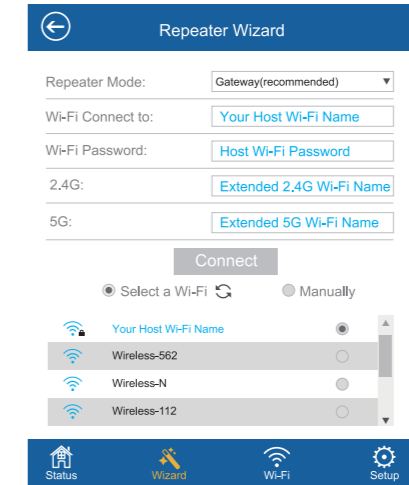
Repeater Wizard

Repeater Mode: Gateway(recommended)

Wi-Fi Connect to: Your Host Wi-Fi Name

Wi-Fi Password: Host Wi-Fi Password

2.4G: Extended 2.4G Wi-Fi Name

5G: Extended 5G Wi-Fi Name

Connect

Select a Wi-Fi

Manually

Your Host Wi-Fi Name

Wireless-562

Wireless-N

Wireless-112

Status Wizard Wi-Fi Setup